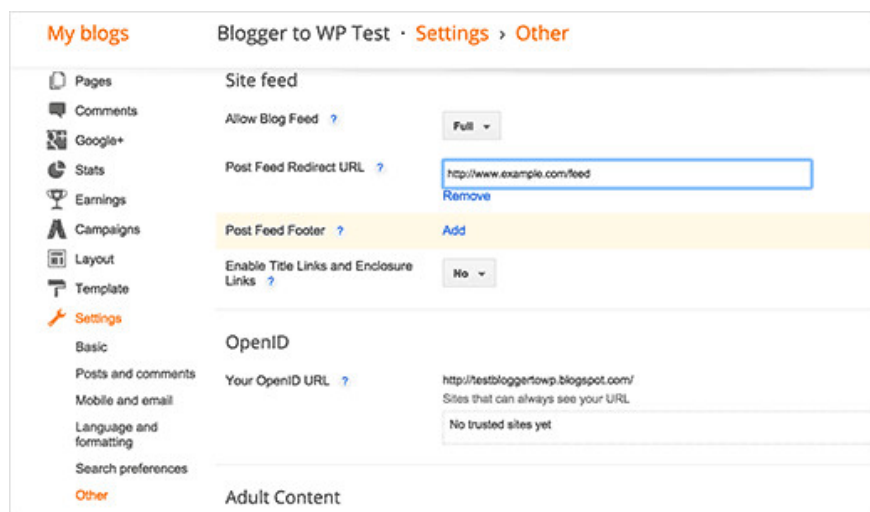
My blogs

Blogger to WP Test · Settings › Other

Pages
Comments
Google+
Stats
Earnings
Campaigns
Layout
Template
Settings
Basic
Posts and comments
Mobile and email
Language and formatting
Search preferences
Other

Site feed

Allow Blog Feed ? Full

Post Feed Redirect URL ? http://www.example.com/feed
Remove

Post Feed Footer ? Add

Enable Title Links and Enclosure Links ? No

OpenID

Your OpenID URL ? http://testbloggertowp.blogspot.com/
Sites that can always see your URL
No trusted sites yet

Adult Content